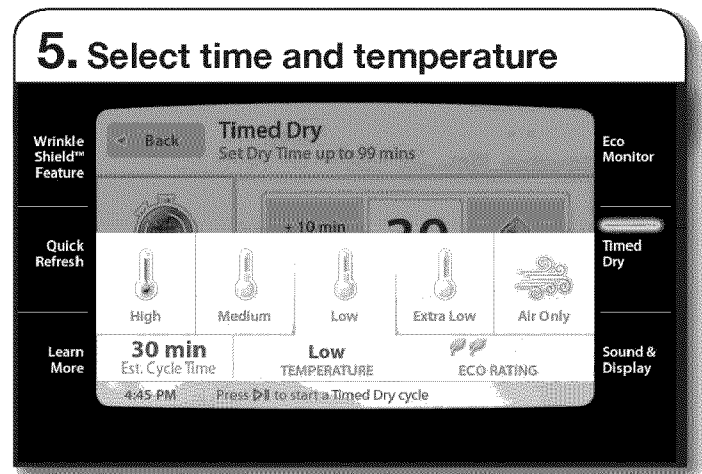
5. Select time and temperature

Wrinkle Shield™ Feature

Quick Refresh

Learn More

Back

Timed Dry
Set Dry Time up to 99 mins

+10 min

High | Medium | Low | Extra Low | Air Only

30 min
Est. Cycle Time

Low
TEMPERATURE

ECO RATING

4:45 PM Press ▷II to start a Timed Dry cycle

Eco Monitor

Timed Dry

Sound & Display